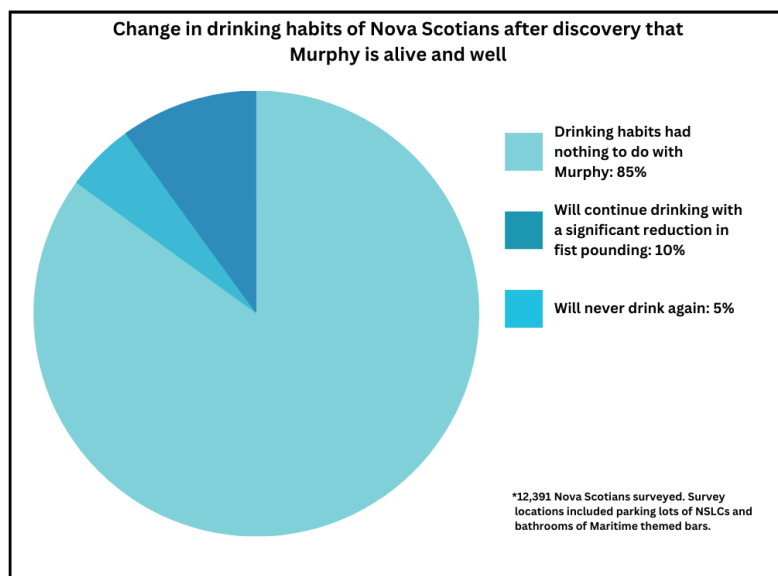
Change in drinking habits of Nova Scotians after discovery that Murphy is alive and well

Drinking habits had nothing to do with Murphy: 85%

Will continue drinking with a significant reduction in fist pounding: 10%

Will never drink again: 5%

*12,391 Nova Scotians surveyed. Survey locations included parking lots of NSLCs and bathrooms of Maritime themed bars.